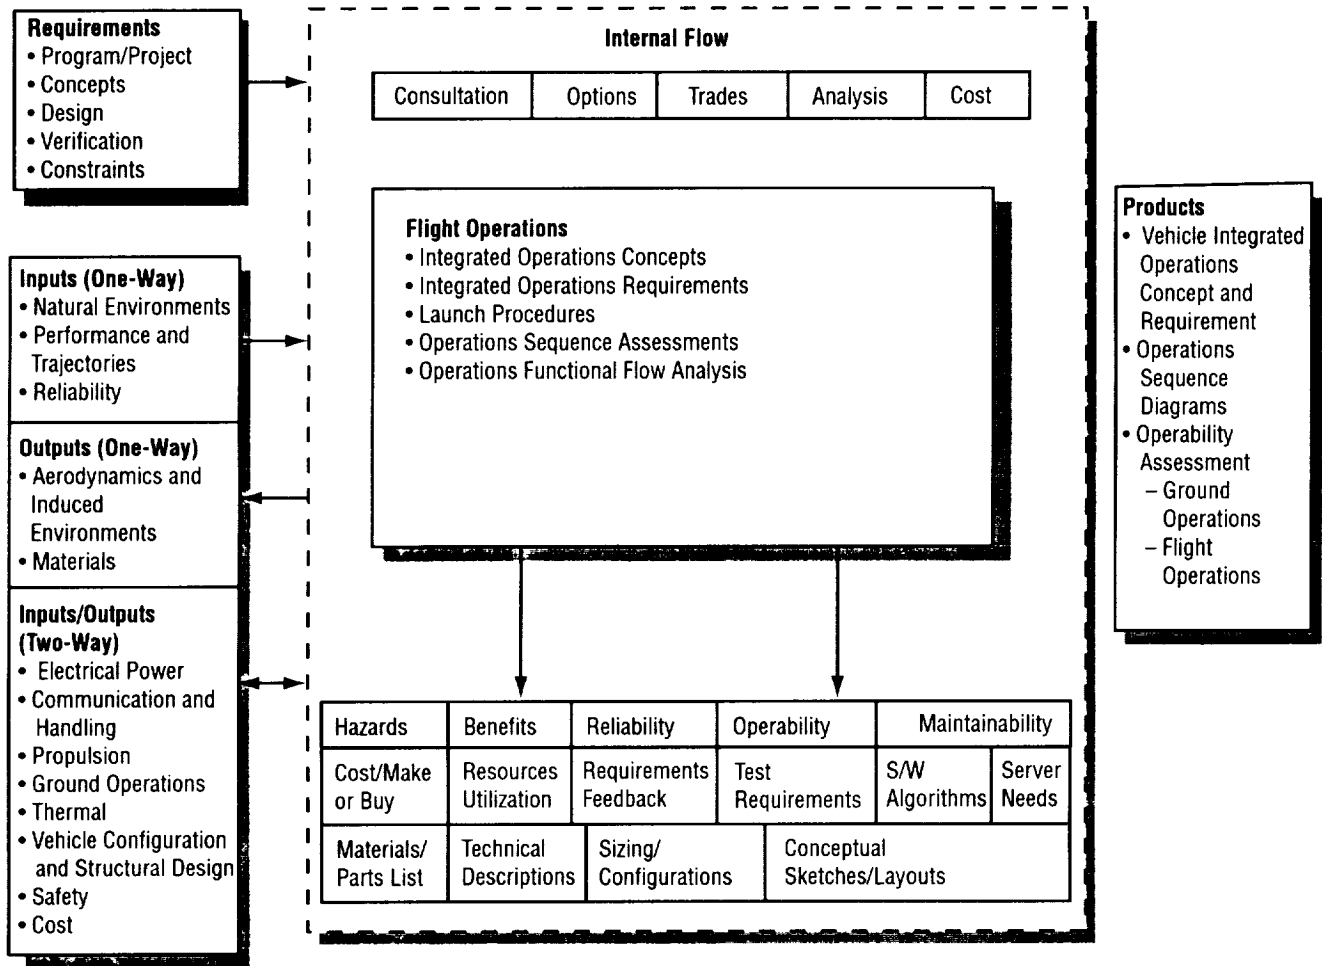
Requirements
• Program/Project
• Concepts
• Design
• Verification
• Constraints

Inputs (One-Way)
• Natural Environments
• Performance and Trajectories
• Reliability

Outputs (One-Way)
• Aerodynamics and Induced Environments
• Materials

Inputs/Outputs (Two-Way)
• Electrical Power
• Communication and Handling
• Propulsion
• Ground Operations
• Thermal
• Vehicle Configuration and Structural Design
• Safety
• Cost

Internal Flow

| Consultation | Options | Trades | Analysis | Cost |
|---|---|---|---|---|

Flight Operations
• Integrated Operations Concepts
• Integrated Operations Requirements
• Launch Procedures
• Operations Sequence Assessments
• Operations Functional Flow Analysis

| Hazards | Benefits | Reliability | Operability | Maintainability |
|---|---|---|---|---|
| Cost/Make or Buy | Resources Utilization | Requirements Feedback | Test Requirements | S/W Algorithms | Server Needs |
| Materials/ Parts List | Technical Descriptions | Sizing/ Configurations | Conceptual Sketches/Layouts |

Products
• Vehicle Integrated Operations Concept and Requirement
• Operations Sequence Diagrams
• Operability Assessment
– Ground Operations
– Flight Operations